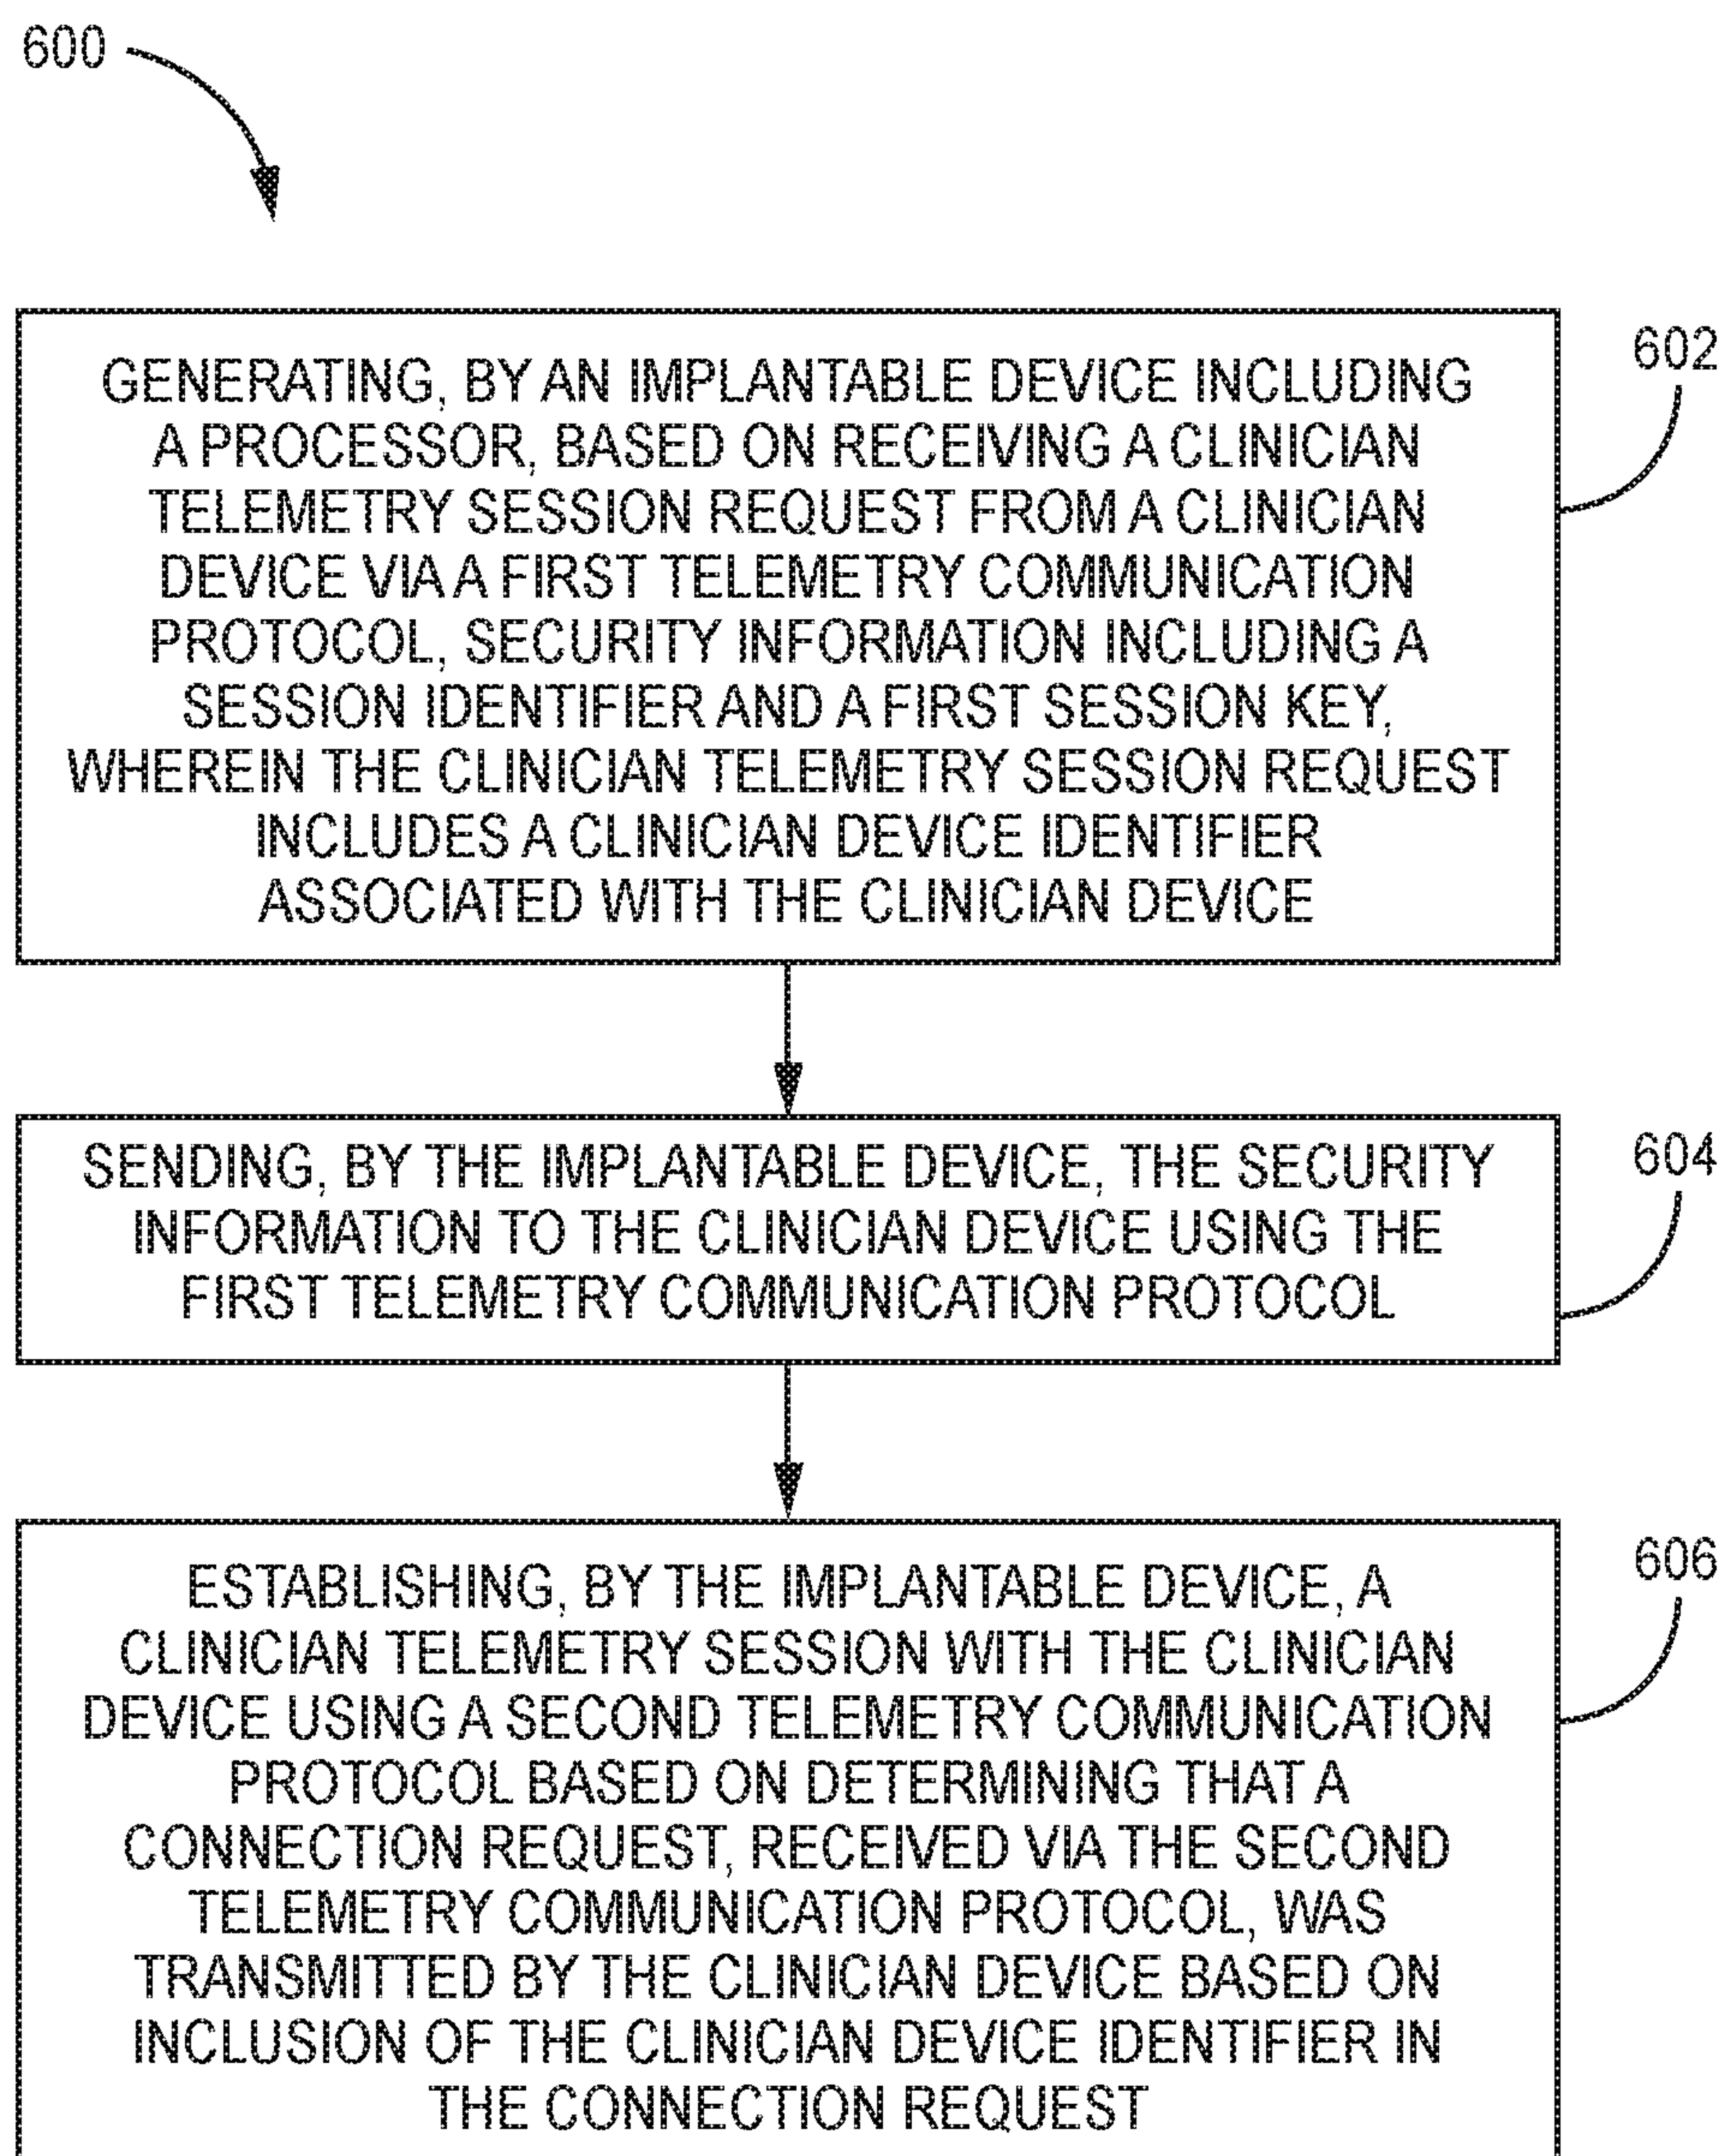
600

GENERATING, BY AN IMPLANTABLE DEVICE INCLUDING A PROCESSOR, BASED ON RECEIVING A CLINICIAN TELEMETRY SESSION REQUEST FROM A CLINICIAN DEVICE VIA A FIRST TELEMETRY COMMUNICATION PROTOCOL, SECURITY INFORMATION INCLUDING A SESSION IDENTIFIER AND A FIRST SESSION KEY, WHEREIN THE CLINICIAN TELEMETRY SESSION REQUEST INCLUDES A CLINICIAN DEVICE IDENTIFIER ASSOCIATED WITH THE CLINICIAN DEVICE

602

SENDING, BY THE IMPLANTABLE DEVICE, THE SECURITY INFORMATION TO THE CLINICIAN DEVICE USING THE FIRST TELEMETRY COMMUNICATION PROTOCOL

604

ESTABLISHING, BY THE IMPLANTABLE DEVICE, A CLINICIAN TELEMETRY SESSION WITH THE CLINICIAN DEVICE USING A SECOND TELEMETRY COMMUNICATION PROTOCOL BASED ON DETERMINING THAT A CONNECTION REQUEST, RECEIVED VIA THE SECOND TELEMETRY COMMUNICATION PROTOCOL, WAS TRANSMITTED BY THE CLINICIAN DEVICE BASED ON INCLUSION OF THE CLINICIAN DEVICE IDENTIFIER IN THE CONNECTION REQUEST

606